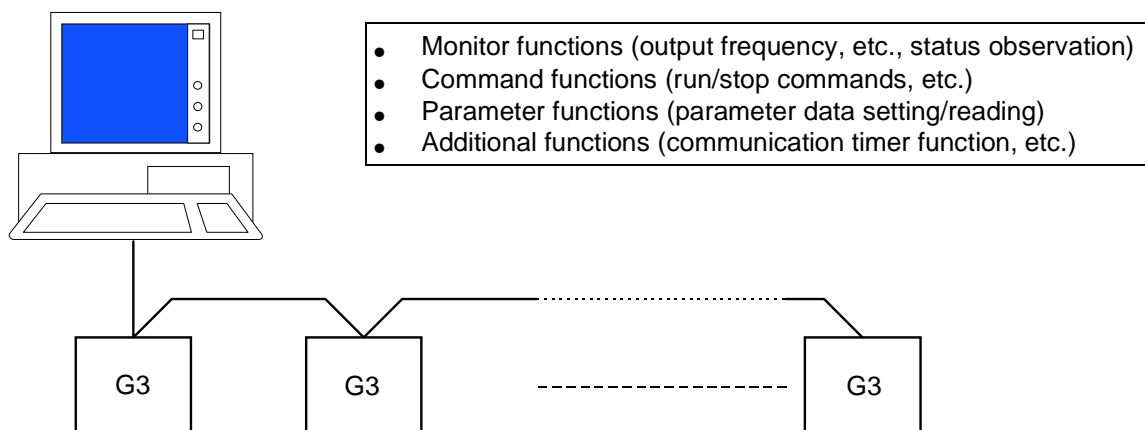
- Monitor functions (output frequency, etc., status observation)
- Command functions (run/stop commands, etc.)
- Parameter functions (parameter data setting/reading)
- Additional functions (communication timer function, etc.)

G3

G3

G3